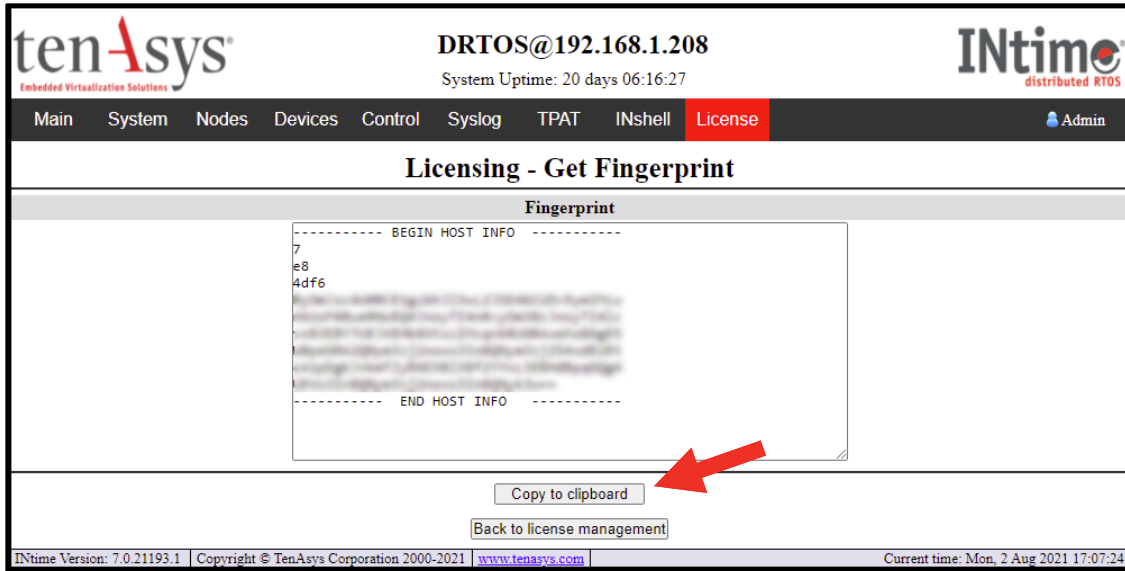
tenAsys
Embedded Virtualization Solutions

DRTOS@192.168.1.208
System Uptime: 20 days 06:16:27

INtime
distributed RTOS

Main | System | Nodes | Devices | Control | Syslog | TPAT | INshell | License | Admin

Licensing - Get Fingerprint

Fingerprint

----------- BEGIN HOST INFO -----------
7
e8
4df6
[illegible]
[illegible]
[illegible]
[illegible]
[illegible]
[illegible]
----------- END HOST INFO -----------

Copy to clipboard

Back to license management

INtime Version: 7.0.21193.1 | Copyright © TenAsys Corporation 2000-2021 | www.tenasys.com | Current time: Mon, 2 Aug 2021 17:07:24